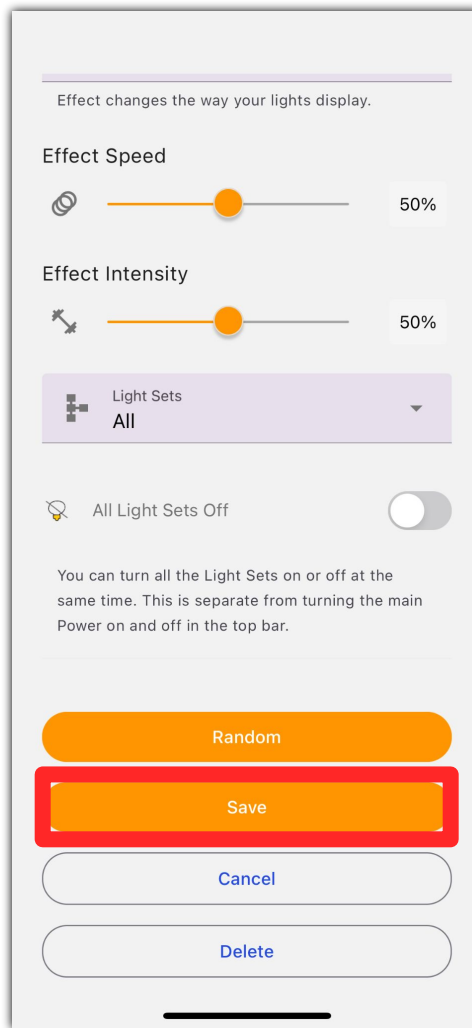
Effect changes the way your lights display.

Effect Speed

50%

Effect Intensity

50%

Light Sets
All

All Light Sets Off

You can turn all the Light Sets on or off at the same time. This is separate from turning the main Power on and off in the top bar.

Random

Save

Cancel

Delete